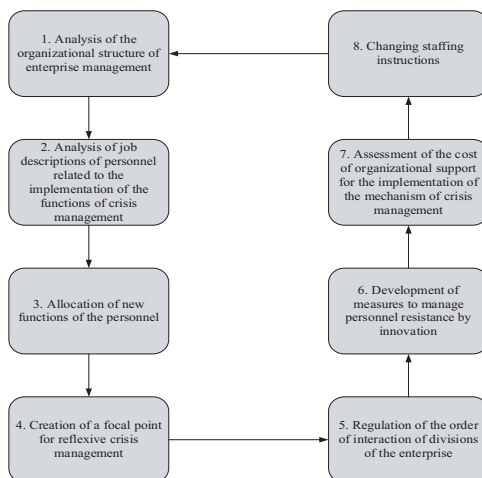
1. Analysis of the organizational structure of enterprise management

2. Analysis of job descriptions of personnel related to the implementation of the functions of crisis management

3. Allocation of new functions of the personnel

4. Creation of a focal point for reflexive crisis management

5. Regulation of the order of interaction of divisions of the enterprise

6. Development of measures to manage personnel resistance by innovation

7. Assessment of the cost of organizational support for the implementation of the mechanism of crisis management

8. Changing staffing instructions